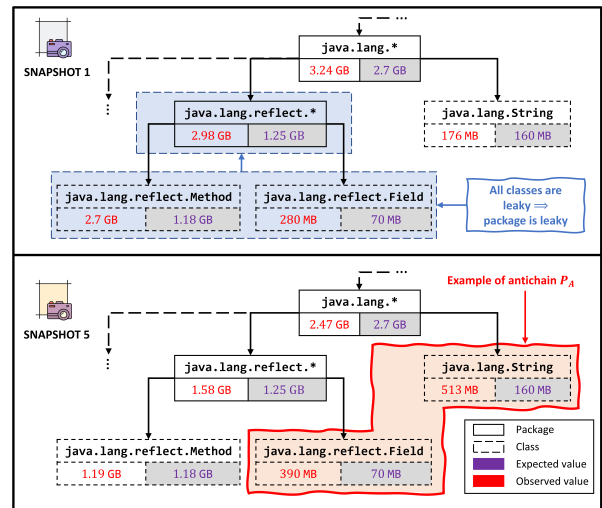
SNAPSHOT 1

...

java.lang.*
3.24 GB | 2.7 GB

...

java.lang.reflect.*
2.98 GB | 1.25 GB

java.lang.String
176 MB | 160 MB

java.lang.reflect.Method
2.7 GB | 1.18 GB

java.lang.reflect.Field
280 MB | 70 MB

All classes are leaky ⟹ package is leaky

SNAPSHOT 5

...

Example of antichain $P_A$

java.lang.*
2.47 GB | 2.7 GB

...

java.lang.reflect.*
1.58 GB | 1.25 GB

java.lang.String
513 MB | 160 MB

java.lang.reflect.Method
1.19 GB | 1.18 GB

java.lang.reflect.Field
390 MB | 70 MB

Package
Class
Expected value
Observed value